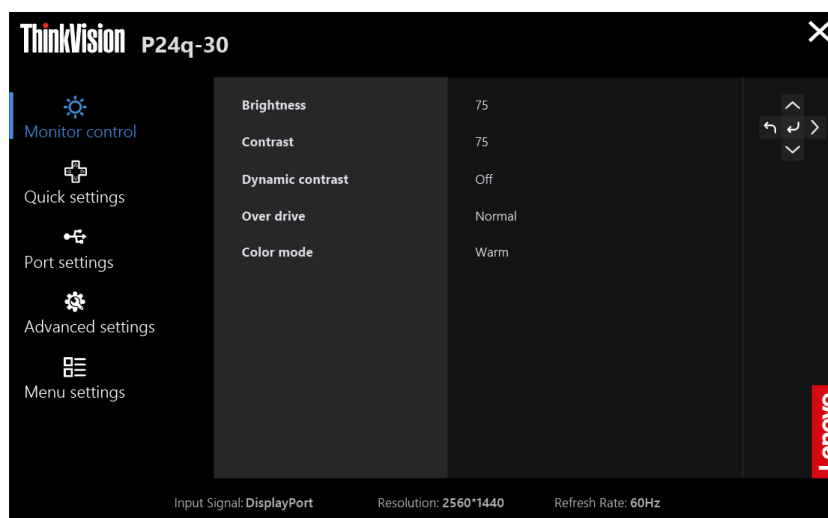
ThinkVision P24q-30

Monitor control
Quick settings
Port settings
Advanced settings
Menu settings

| Brightness | 75 |
|---|---|
| Contrast | 75 |
| Dynamic contrast | Off |
| Over drive | Normal |
| Color mode | Warm |

Lenovo

Input Signal: DisplayPort Resolution: 2560*1440 Refresh Rate: 60Hz